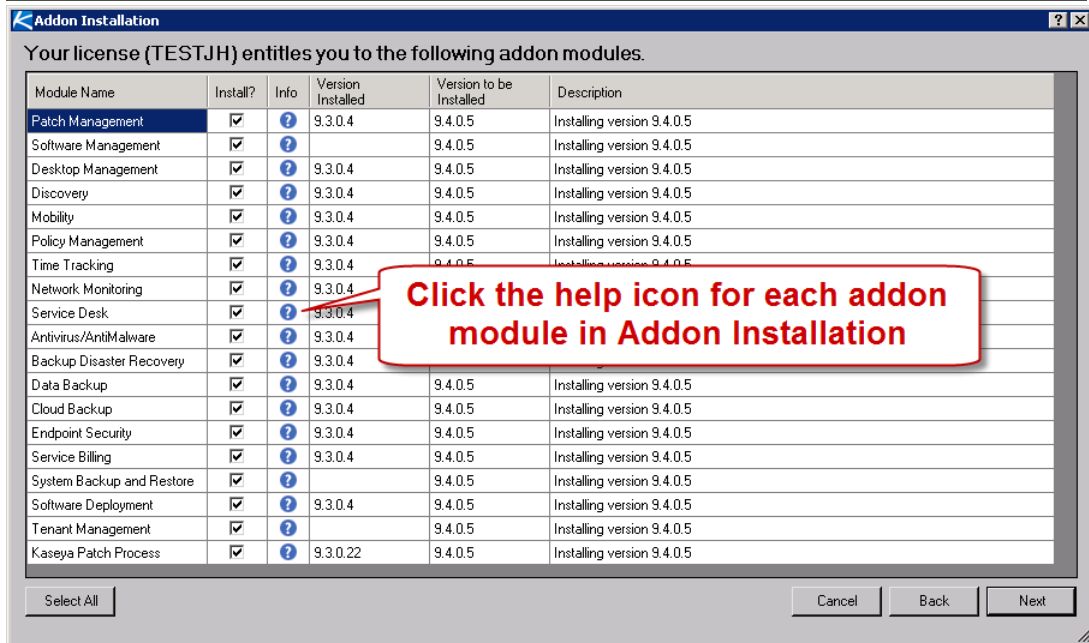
Addon Installation

? X

Your license (TESTJH) entitles you to the following addon modules.

| Module Name | Install? | Info | Version Installed | Version to be Installed | Description |
|---|---|---|---|---|---|
| Patch Management | ☑ | ? | 9.3.0.4 | 9.4.0.5 | Installing version 9.4.0.5 |
| Software Management | ☑ | ? | | 9.4.0.5 | Installing version 9.4.0.5 |
| Desktop Management | ☑ | ? | 9.3.0.4 | 9.4.0.5 | Installing version 9.4.0.5 |
| Discovery | ☑ | ? | 9.3.0.4 | 9.4.0.5 | Installing version 9.4.0.5 |
| Mobility | ☑ | ? | 9.3.0.4 | 9.4.0.5 | Installing version 9.4.0.5 |
| Policy Management | ☑ | ? | 9.3.0.4 | 9.4.0.5 | Installing version 9.4.0.5 |
| Time Tracking | ☑ | ? | 9.3.0.4 | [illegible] | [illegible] |
| Network Monitoring | ☑ | ? | 9.3.0.4 | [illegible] | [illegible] |
| Service Desk | ☑ | ? | 9.3.0.4 | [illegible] | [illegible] |
| Antivirus/AntiMalware | ☑ | ? | 9.3.0.4 | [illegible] | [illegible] |
| Backup Disaster Recovery | ☑ | ? | 9.3.0.4 | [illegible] | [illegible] |
| Data Backup | ☑ | ? | 9.3.0.4 | 9.4.0.5 | Installing version 9.4.0.5 |
| Cloud Backup | ☑ | ? | 9.3.0.4 | 9.4.0.5 | Installing version 9.4.0.5 |
| Endpoint Security | ☑ | ? | 9.3.0.4 | 9.4.0.5 | Installing version 9.4.0.5 |
| Service Billing | ☑ | ? | 9.3.0.4 | 9.4.0.5 | Installing version 9.4.0.5 |
| System Backup and Restore | ☑ | ? | | 9.4.0.5 | Installing version 9.4.0.5 |
| Software Deployment | ☑ | ? | 9.3.0.4 | 9.4.0.5 | Installing version 9.4.0.5 |
| Tenant Management | ☑ | ? | | 9.4.0.5 | Installing version 9.4.0.5 |
| Kaseya Patch Process | ☑ | ? | 9.3.0.22 | 9.4.0.5 | Installing version 9.4.0.5 |

Click the help icon for each addon module in Addon Installation

Select All

Cancel

Back

Next